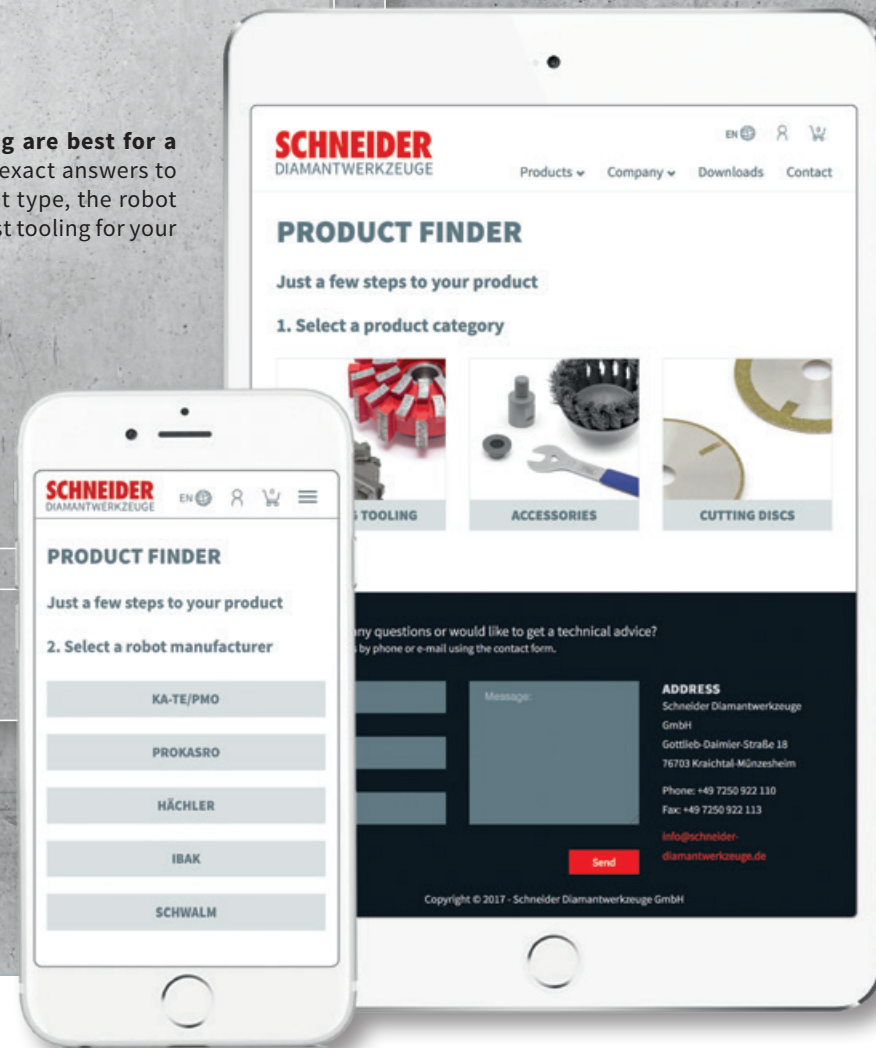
g are best for a exact answers to t type, the robot st tooling for your

SCHNEIDER
DIAMANTWERKZEUGE

EN

Products Company Downloads Contact

PRODUCT FINDER

Just a few steps to your product

1. Select a product category

TOOLING

ACCESSORIES

CUTTING DISCS

ny questions or would like to get a technical advice?
by phone or e-mail using the contact form.

Message:

Send

ADDRESS
Schneider Diamantwerkzeuge GmbH
Gottlieb-Daimler-Straße 18
76703 Kraichtal-Münzesheim

Phone: +49 7250 922 110
Fax: +49 7250 922 113

info@schneider-diamantwerkzeuge.de

Copyright © 2017 - Schneider Diamantwerkzeuge GmbH

SCHNEIDER
DIAMANTWERKZEUGE

EN

PRODUCT FINDER

Just a few steps to your product

2. Select a robot manufacturer

KA-TE/PMO

PROKASRO

HÄCHLER

IBAK

SCHWALM